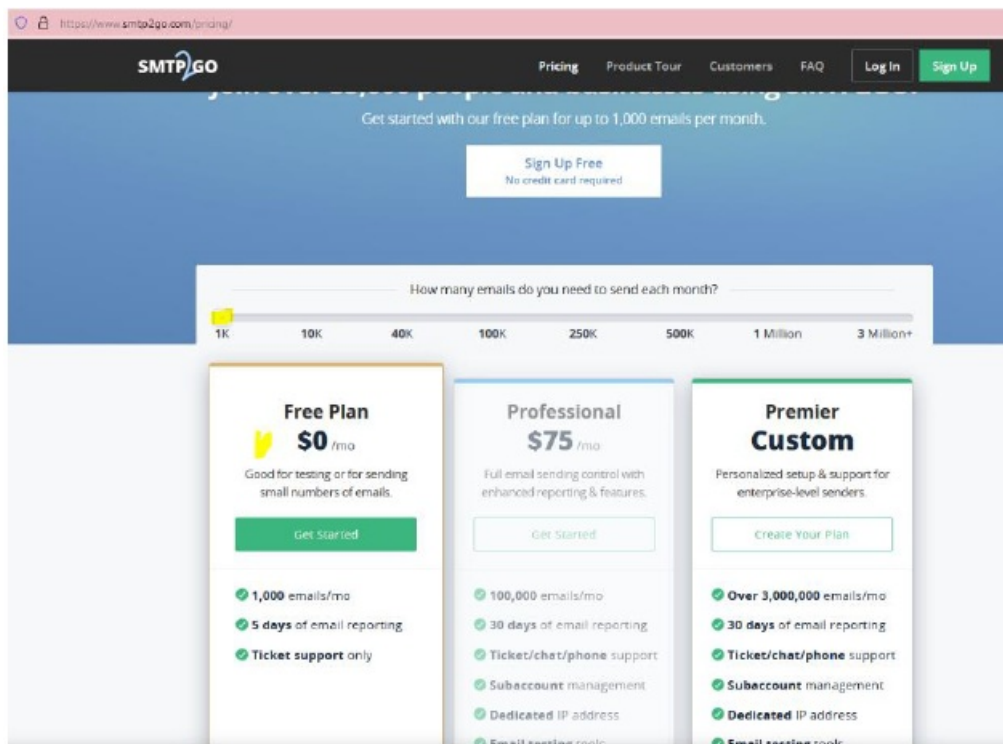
https://www.smtp2go.com/pricing/

SMTP2GO

Pricing Product Tour Customers FAQ Log In Sign Up

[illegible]

Get started with our free plan for up to 1,000 emails per month.

Sign Up Free
No credit card required

How many emails do you need to send each month?

1K 10K 40K 100K 250K 500K 1 Million 3 Million+

Free Plan
$0 /mo
Good for testing or for sending small numbers of emails.
Get Started
1,000 emails/mo
5 days of email reporting
Ticket support only

Professional
$75 /mo
Full email sending control with enhanced reporting & features.
Get Started
100,000 emails/mo
30 days of email reporting
Ticket/chat/phone support
Subaccount management
Dedicated IP address
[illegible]

Premier
Custom
Personalized setup & support for enterprise-level senders.
Create Your Plan
Over 3,000,000 emails/mo
30 days of email reporting
Ticket/chat/phone support
Subaccount management
Dedicated IP address
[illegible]